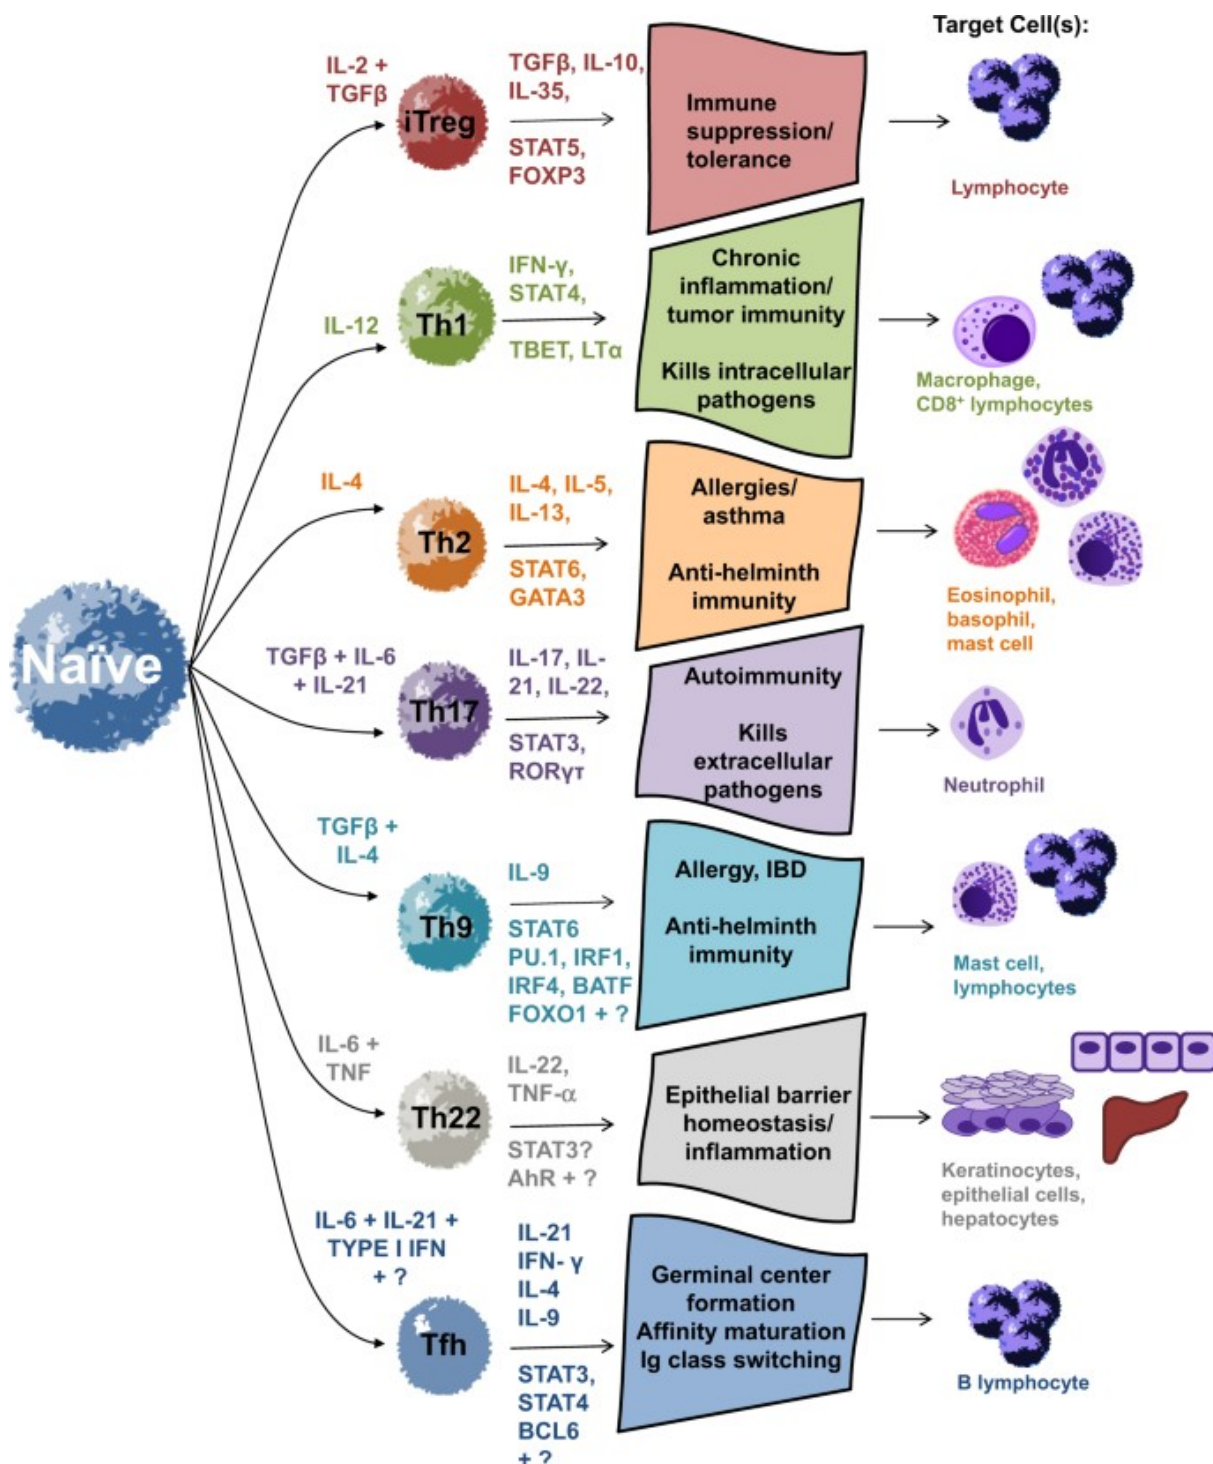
Target Cell(s):

Naïve

IL-2 + TGFβ
iTreg
TGFβ, IL-10, IL-35,
STAT5, FOXP3
Immune suppression/ tolerance
Lymphocyte

IL-12
Th1
IFN-γ, STAT4,
TBET, LTα
Chronic inflammation/ tumor immunity
Kills intracellular pathogens
Macrophage, CD8$^+$ lymphocytes

IL-4
Th2
IL-4, IL-5, IL-13,
STAT6, GATA3
Allergies/ asthma
Anti-helminth immunity
Eosinophil, basophil, mast cell

TGFβ + IL-6 + IL-21
Th17
IL-17, IL-21, IL-22,
STAT3, RORγт
Autoimmunity
Kills extracellular pathogens
Neutrophil

TGFβ + IL-4
Th9
IL-9
STAT6 PU.1, IRF1, IRF4, BATF FOXO1 + ?
Allergy, IBD
Anti-helminth immunity
Mast cell, lymphocytes

IL-6 + TNF
Th22
IL-22, TNF-α
STAT3? AhR + ?
Epithelial barrier homeostasis/ inflammation
Keratinocytes, epithelial cells, hepatocytes

IL-6 + IL-21 + TYPE I IFN + ?
Tfh
IL-21 IFN- γ IL-4 IL-9
STAT3, STAT4 BCL6 + ?
Germinal center formation
Affinity maturation
Ig class switching
B lymphocyte